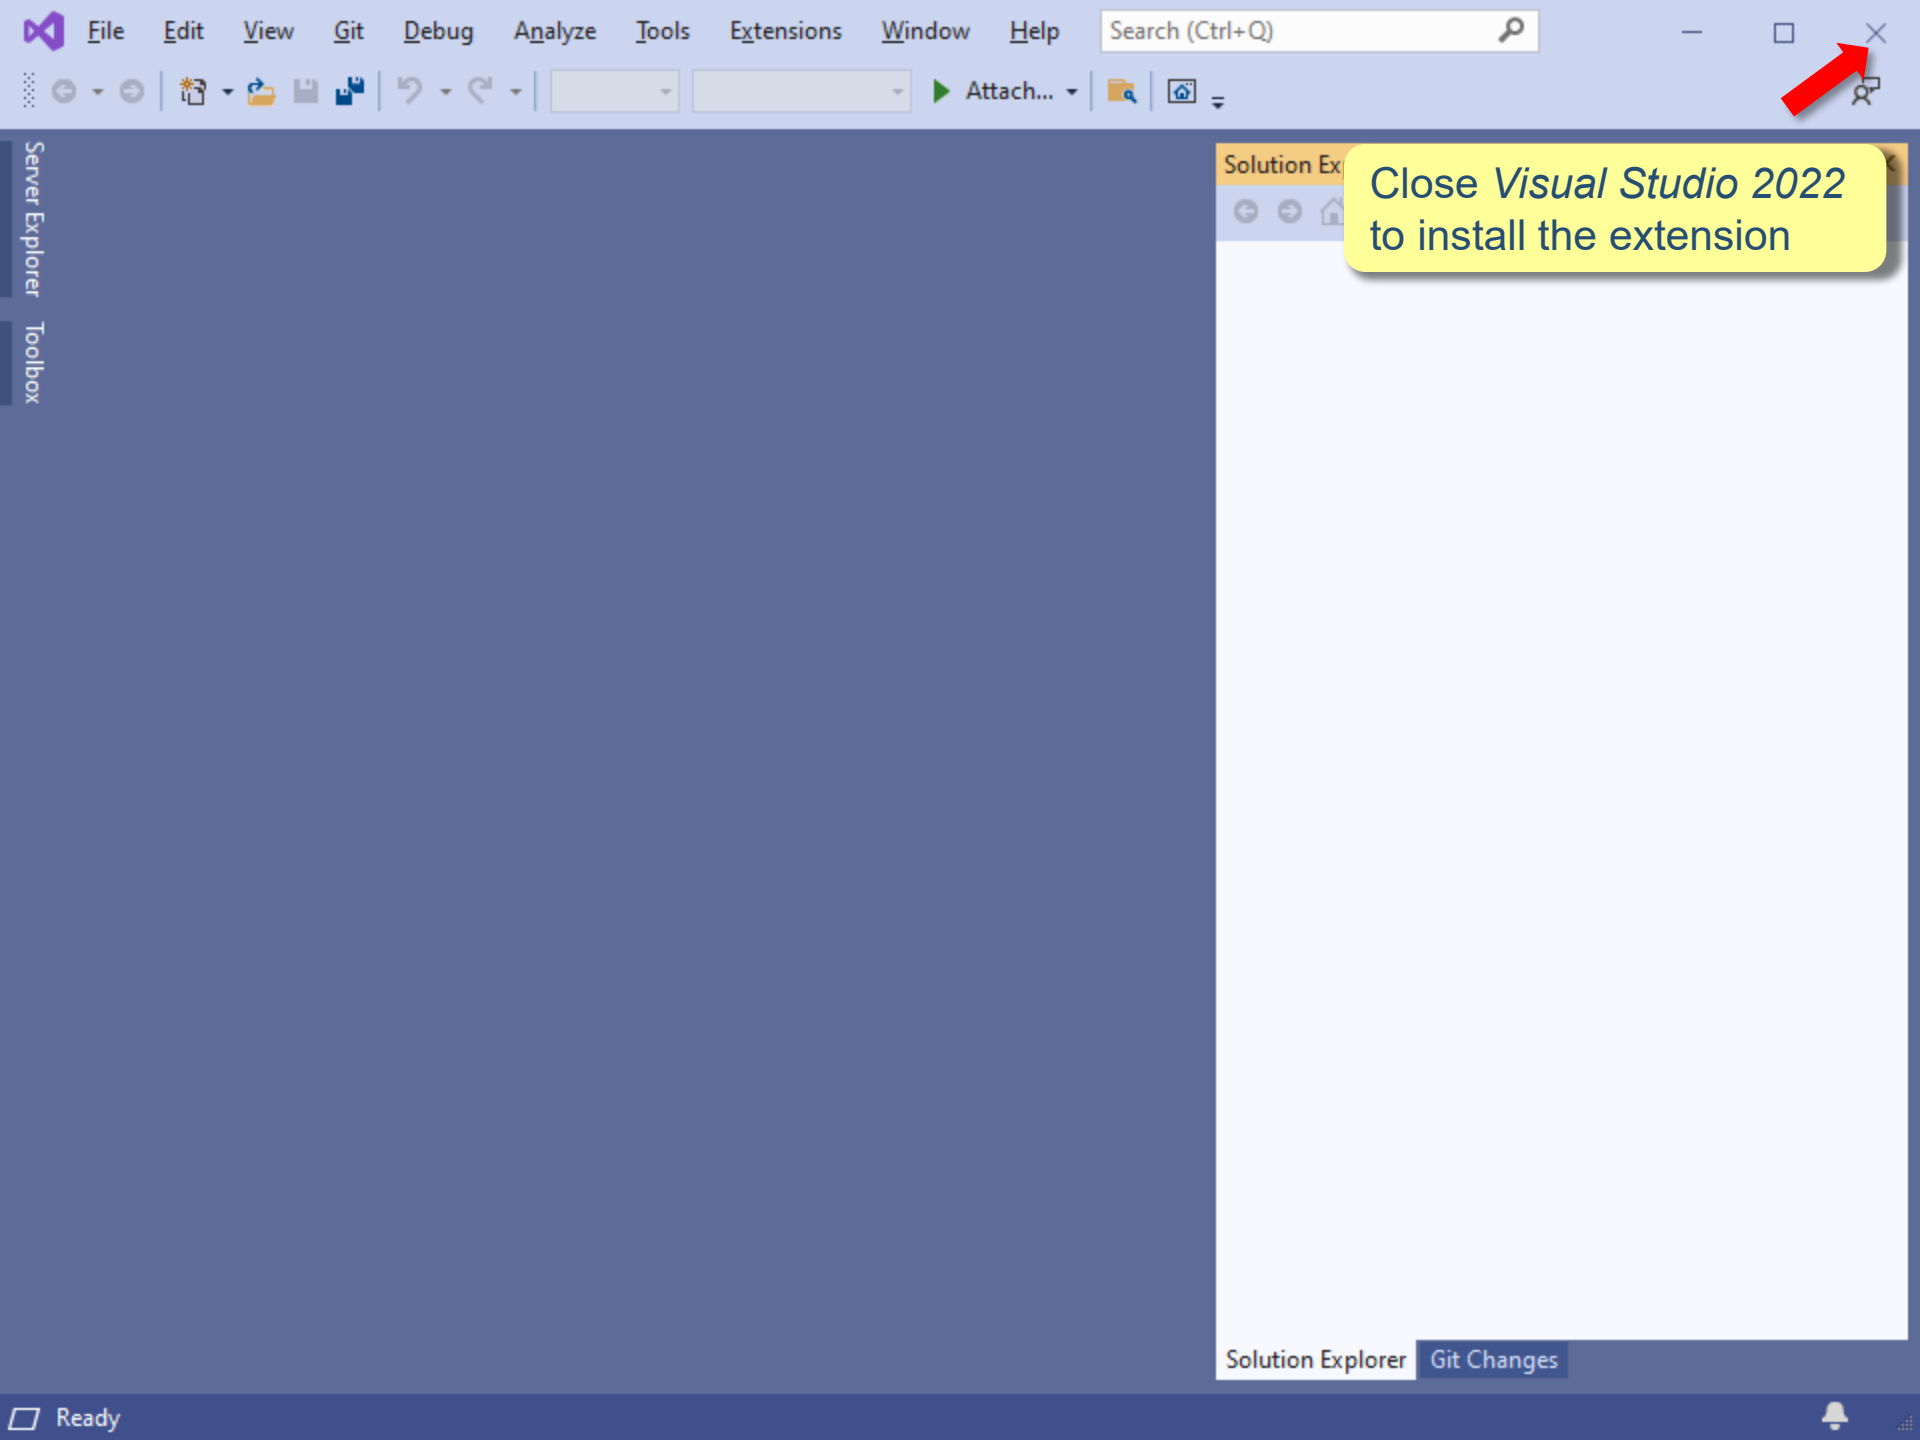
File Edit View Git Debug Analyze Tools Extensions Window Help Search (Ctrl+Q)

Attach...

Server Explorer Toolbox

Solution Ex

Close *Visual Studio 2022* to install the extension

Solution Explorer Git Changes

Ready